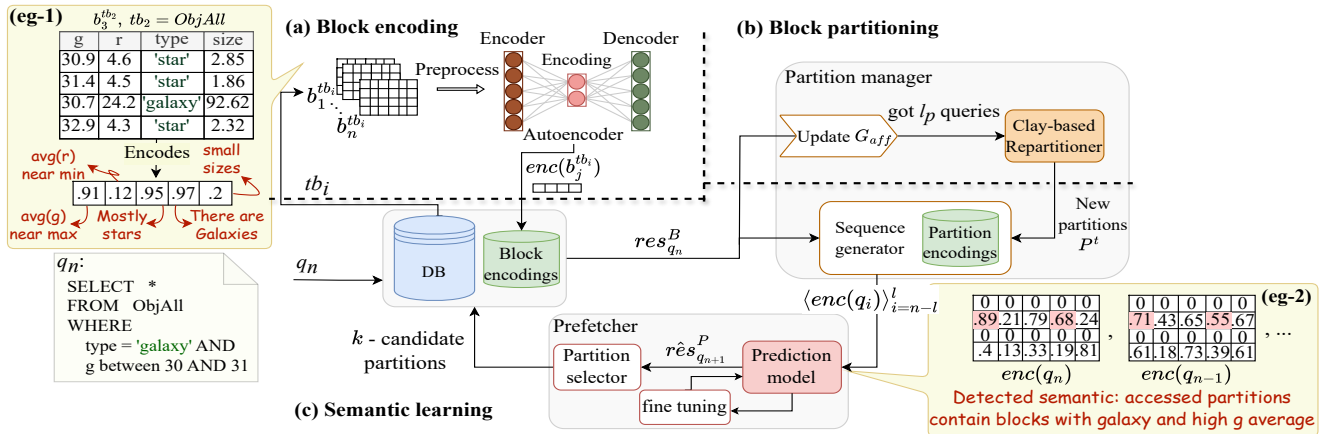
(eg-1) $b_3^{tb_2}$, $tb_2 = ObjAll$

| g | r | type | size |
|---|---|---|---|
| 30.9 | 4.6 | 'star' | 2.85 |
| 31.4 | 4.5 | 'star' | 1.86 |
| 30.7 | 24.2 | 'galaxy' | 92.62 |
| 32.9 | 4.3 | 'star' | 2.32 |

avg(r) near min
Encodes
small sizes

| .91 | .12 | .95 | .97 | .2 |
|---|---|---|---|---|

avg(g) near max
Mostly stars
There are Galaxies

$q_n$:
SELECT *
FROM ObjAll
WHERE
type = 'galaxy' AND
g between 30 AND 31

(a) Block encoding

$b_1^{tb_i}$
$b_n^{tb_i}$
Preprocess
Encoder
Encoding
Dencoder
Autoencoder
$enc(b_j^{tb_i})$
$tb_i$

DB
Block encodings
$q_n$
$k$ - candidate partitions

(b) Block partitioning

Partition manager
got $l_p$ queries
Update $G_{aff}$
Clay-based Repartitioner
New partitions $P^t$
$res_{q_n}^B$
Sequence generator
Partition encodings
$\langle enc(q_i)\rangle_{i=n-l}^{l}$

Prefetcher
Partition selector
$\hat{res}_{q_{n+1}}^P$
Prediction model
fine tuning

(c) Semantic learning

(eg-2)

| 0 | 0 | 0 | 0 | 0 |
|---|---|---|---|---|
| .89 | .21 | .79 | .68 | .24 |
| 0 | 0 | 0 | 0 | 0 |
| .4 | .13 | .33 | .19 | .81 |

,

| 0 | 0 | 0 | 0 | 0 |
|---|---|---|---|---|
| .71 | .43 | .65 | .55 | .67 |
| 0 | 0 | 0 | 0 | 0 |
| .61 | .18 | .73 | .39 | .61 |

, ...

$enc(q_n)$ $enc(q_{n-1})$

Detected semantic: accessed partitions contain blocks with galaxy and high g average